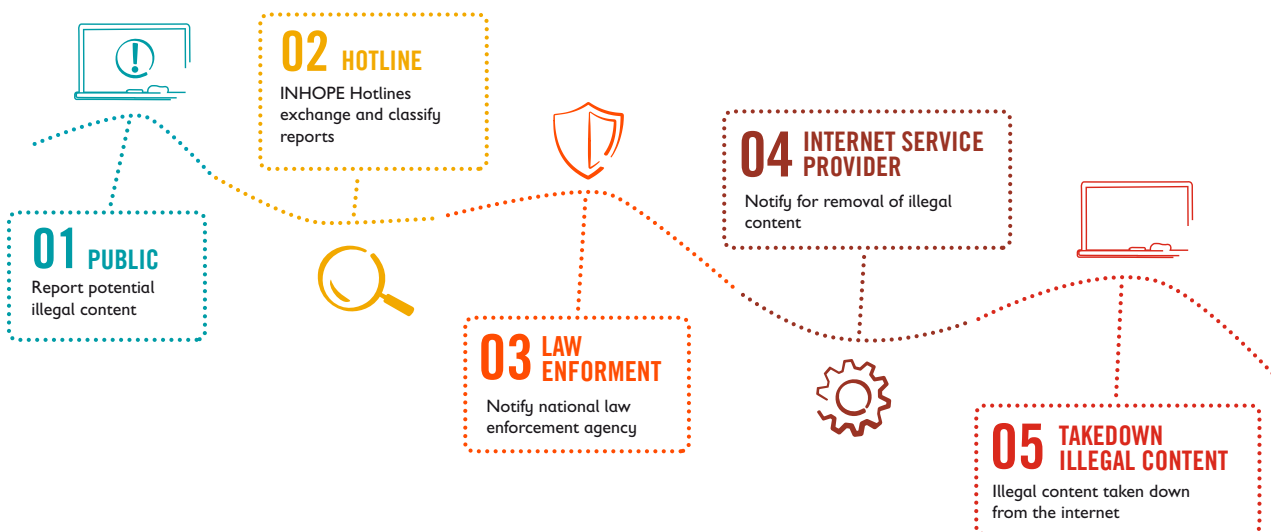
02 HOTLINE
INHOPE Hotlines exchange and classify reports

04 INTERNET SERVICE PROVIDER
Notify for removal of illegal content

01 PUBLIC
Report potential illegal content

03 LAW ENFORMENT
Notify national law enforcement agency

05 TAKEDOWN ILLEGAL CONTENT
Illegal content taken down from the internet